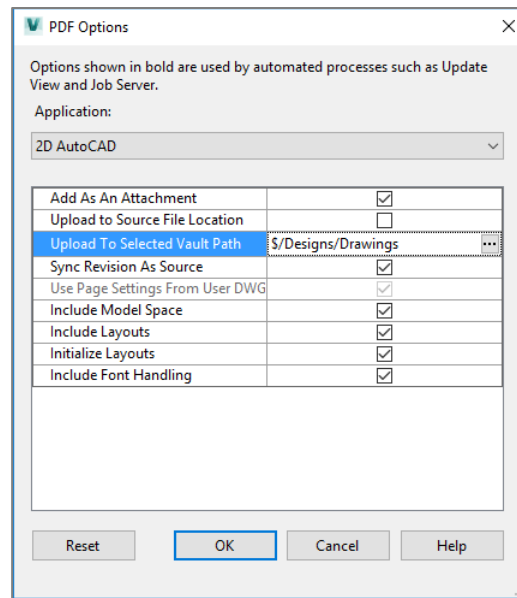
PDF Options

Options shown in bold are used by automated processes such as Update View and Job Server.

Application:

2D AutoCAD

| | |
|---|---|
| Add As An Attachment | ☑ |
| Upload to Source File Location | ☐ |
| Upload To Selected Vault Path | $/Designs/Drawings ... |
| Sync Revision As Source | ☑ |
| Use Page Settings From User DWG | ☑ |
| Include Model Space | ☑ |
| Include Layouts | ☑ |
| Initialize Layouts | ☑ |
| Include Font Handling | ☑ |

Reset OK Cancel Help